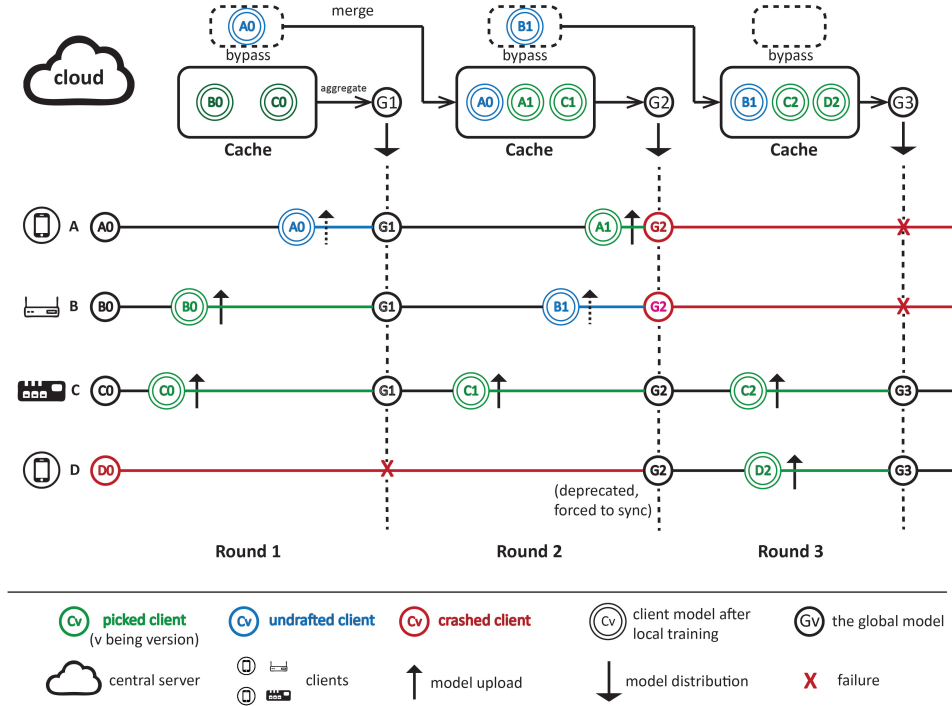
A0
merge
B1
cloud
bypass
bypass
bypass
B0
C0
aggregate
G1
A0
A1
C1
G2
B1
C2
D2
G3
Cache
Cache
Cache

A
A0
A0
G1
A1
G2
X

B
B0
B0
G1
B1
G2
X

C
C0
C0
G1
C1
G2
C2
G3

D
D0
X
G2
D2
G3
(deprecated, forced to sync)

Round 1
Round 2
Round 3

Cv picked client (v being version)
Cv undrafted client
Cv crashed client
Cv client model after local training
Gv the global model
central server
clients
model upload
model distribution
X failure